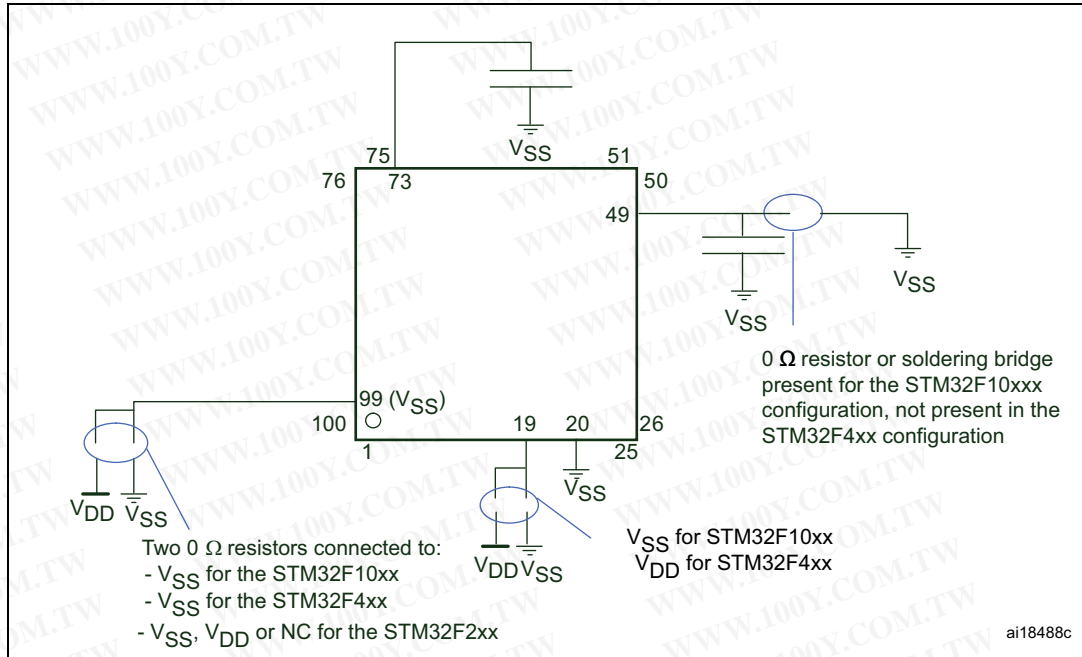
WWW.100Y.COM.TW

$V_{SS}$

75

51

76

73

50

49

$V_{SS}$

$V_{SS}$

0 Ω resistor or soldering bridge present for the STM32F10xxx configuration, not present in the STM32F4xx configuration

99 ($V_{SS}$)

100

19

20

26

1

25

$V_{SS}$

$V_{DD}$ $V_{SS}$

Two 0 Ω resistors connected to:
- $V_{SS}$ for the STM32F10xx
- $V_{SS}$ for the STM32F4xx
- $V_{SS}$, $V_{DD}$ or NC for the STM32F2xx

$V_{DD}$ $V_{SS}$

$V_{SS}$ for STM32F10xx
$V_{DD}$ for STM32F4xx

ai18488c